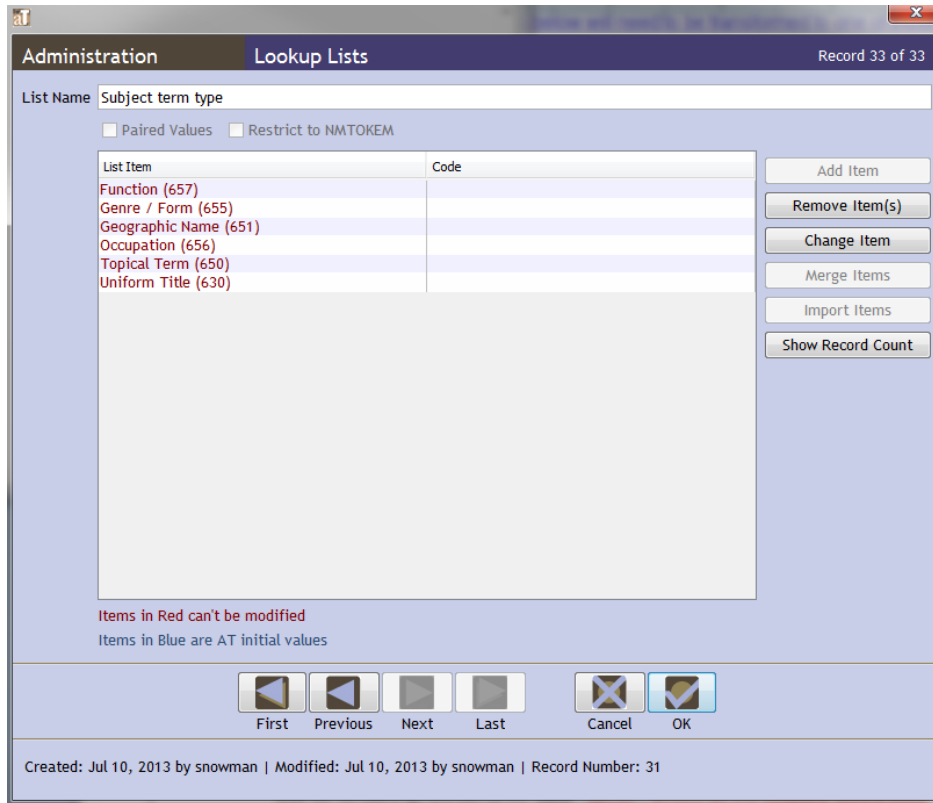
aT

Administration

Lookup Lists

Record 33 of 33

List Name Subject term type

Paired Values Restrict to NMTOKEM

| List Item | Code |
|---|---|
| Function (657) | |
| Genre / Form (655) | |
| Geographic Name (651) | |
| Occupation (656) | |
| Topical Term (650) | |
| Uniform Title (630) | |

Add Item
Remove Item(s)
Change Item
Merge Items
Import Items
Show Record Count

Items in Red can't be modified

Items in Blue are AT initial values

First Previous Next Last Cancel OK

Created: Jul 10, 2013 by snowman | Modified: Jul 10, 2013 by snowman | Record Number: 31